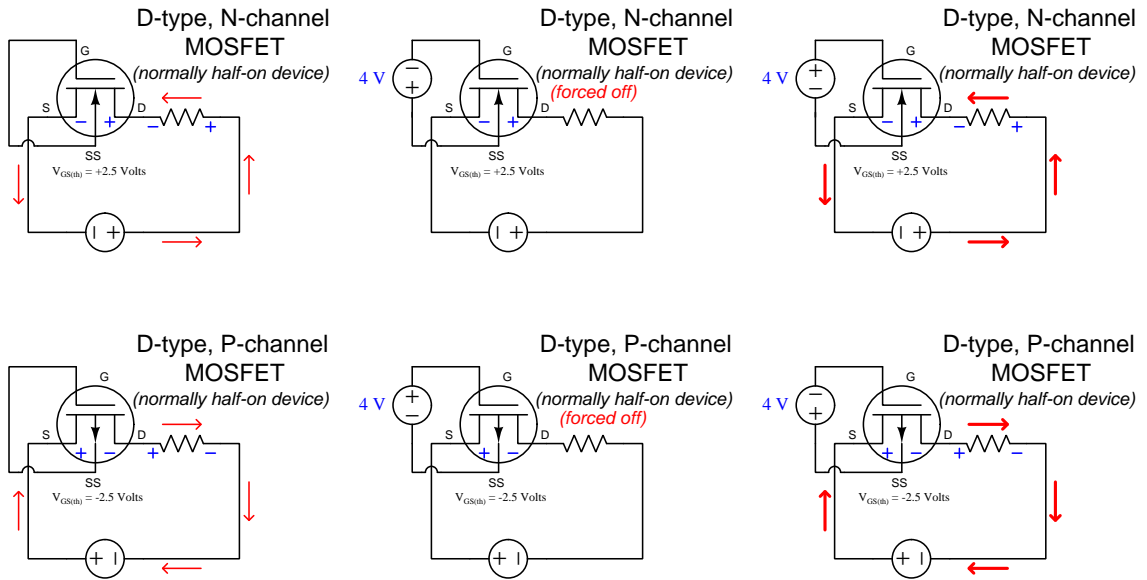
D-type, N-channel MOSFET
(normally half-on device)
G
S
D
− +
− +
SS
$V_{GS(th)}$ = +2.5 Volts

D-type, N-channel MOSFET
4 V
− +
G
(normally half-on device)
(forced off)
S
D
− +
SS
$V_{GS(th)}$ = +2.5 Volts

D-type, N-channel MOSFET
4 V
+ −
G
(normally half-on device)
S
D
− +
− +
SS
$V_{GS(th)}$ = +2.5 Volts

D-type, P-channel MOSFET
G
(normally half-on device)
S
D
+ −
+ −
SS
$V_{GS(th)}$ = -2.5 Volts

D-type, P-channel MOSFET
4 V
+ −
G
(normally half-on device)
(forced off)
S
D
+ −
SS
$V_{GS(th)}$ = -2.5 Volts

D-type, P-channel MOSFET
4 V
− +
G
(normally half-on device)
S
D
+ −
+ −
SS
$V_{GS(th)}$ = -2.5 Volts